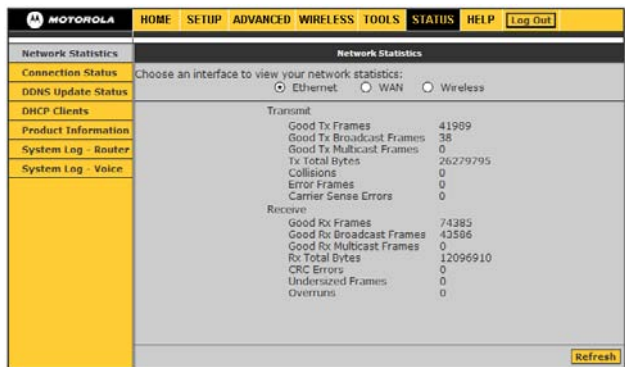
MOTOROLA

HOME SETUP ADVANCED WIRELESS TOOLS STATUS HELP Log Out

Network Statistics
Connection Status
DDNS Update Status
DHCP Clients
Product Information
System Log - Router
System Log - Voice

Network Statistics

Choose an interface to view your network statistics:
Ethernet WAN Wireless

| Transmit | |
|---|---|
| Good Tx Frames | 41909 |
| Good Tx Broadcast Frames | 38 |
| Good Tx Multicast Frames | 0 |
| Tx Total Bytes | 26229795 |
| Collisions | 0 |
| Error Frames | 0 |
| Carrier Sense Errors | 0 |
| Receive | |
| Good Rx Frames | 74385 |
| Good Rx Broadcast Frames | 43586 |
| Good Rx Multicast Frames | 0 |
| Rx Total Bytes | 12096910 |
| CRC Errors | 0 |
| Undersized Frames | 0 |
| Overruns | 0 |

Refresh